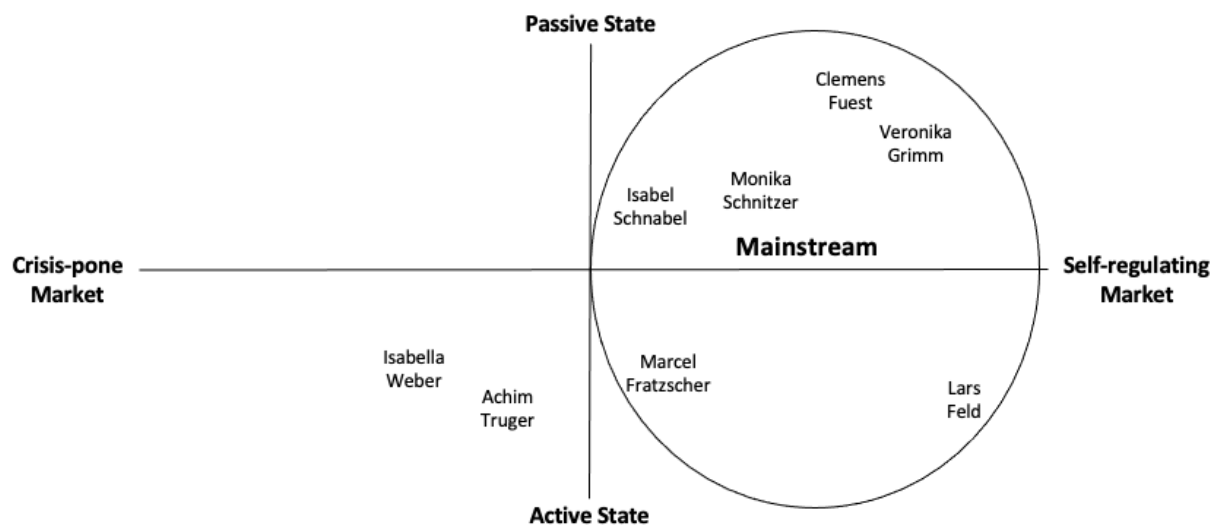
Passive State

Clemens Fuest

Veronika Grimm

Monika Schnitzer

Isabel Schnabel

Crisis-pone Market

Mainstream

Self-regulating Market

Isabella Weber

Achim Truger

Marcel Fratzscher

Lars Feld

Active State